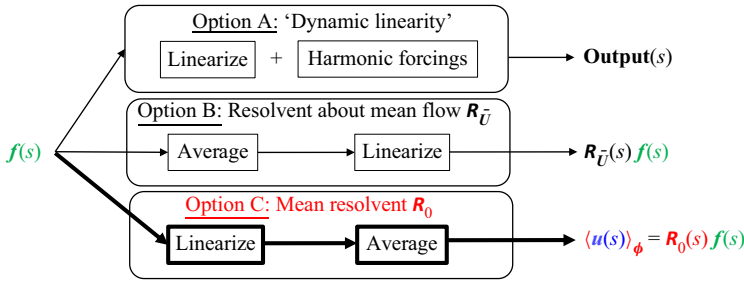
Option A: 'Dynamic linearity'

Linearize + Harmonic forcings

Output(s)

Option B: Resolvent about mean flow $\boldsymbol{R}_{\bar{U}}$

$\boldsymbol{f}(s)$

Average

Linearize

$\boldsymbol{R}_{\bar{U}}(s)\,\boldsymbol{f}(s)$

Option C: Mean resolvent $\boldsymbol{R}_0$

Linearize

Average

$\langle \boldsymbol{u}(s) \rangle_{\boldsymbol{\phi}} = \boldsymbol{R}_0(s)\,\boldsymbol{f}(s)$